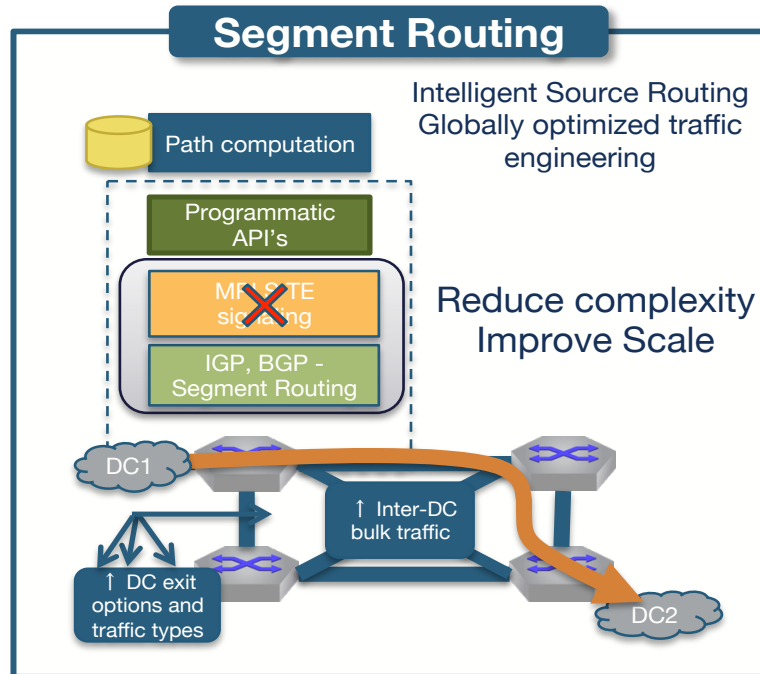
Segment Routing

Intelligent Source Routing
Globally optimized traffic engineering

Path computation

Programmatic API's

MPLS TE signaling

IGP, BGP - Segment Routing

Reduce complexity
Improve Scale

DC1

↑ Inter-DC bulk traffic

↑ DC exit options and traffic types

DC2